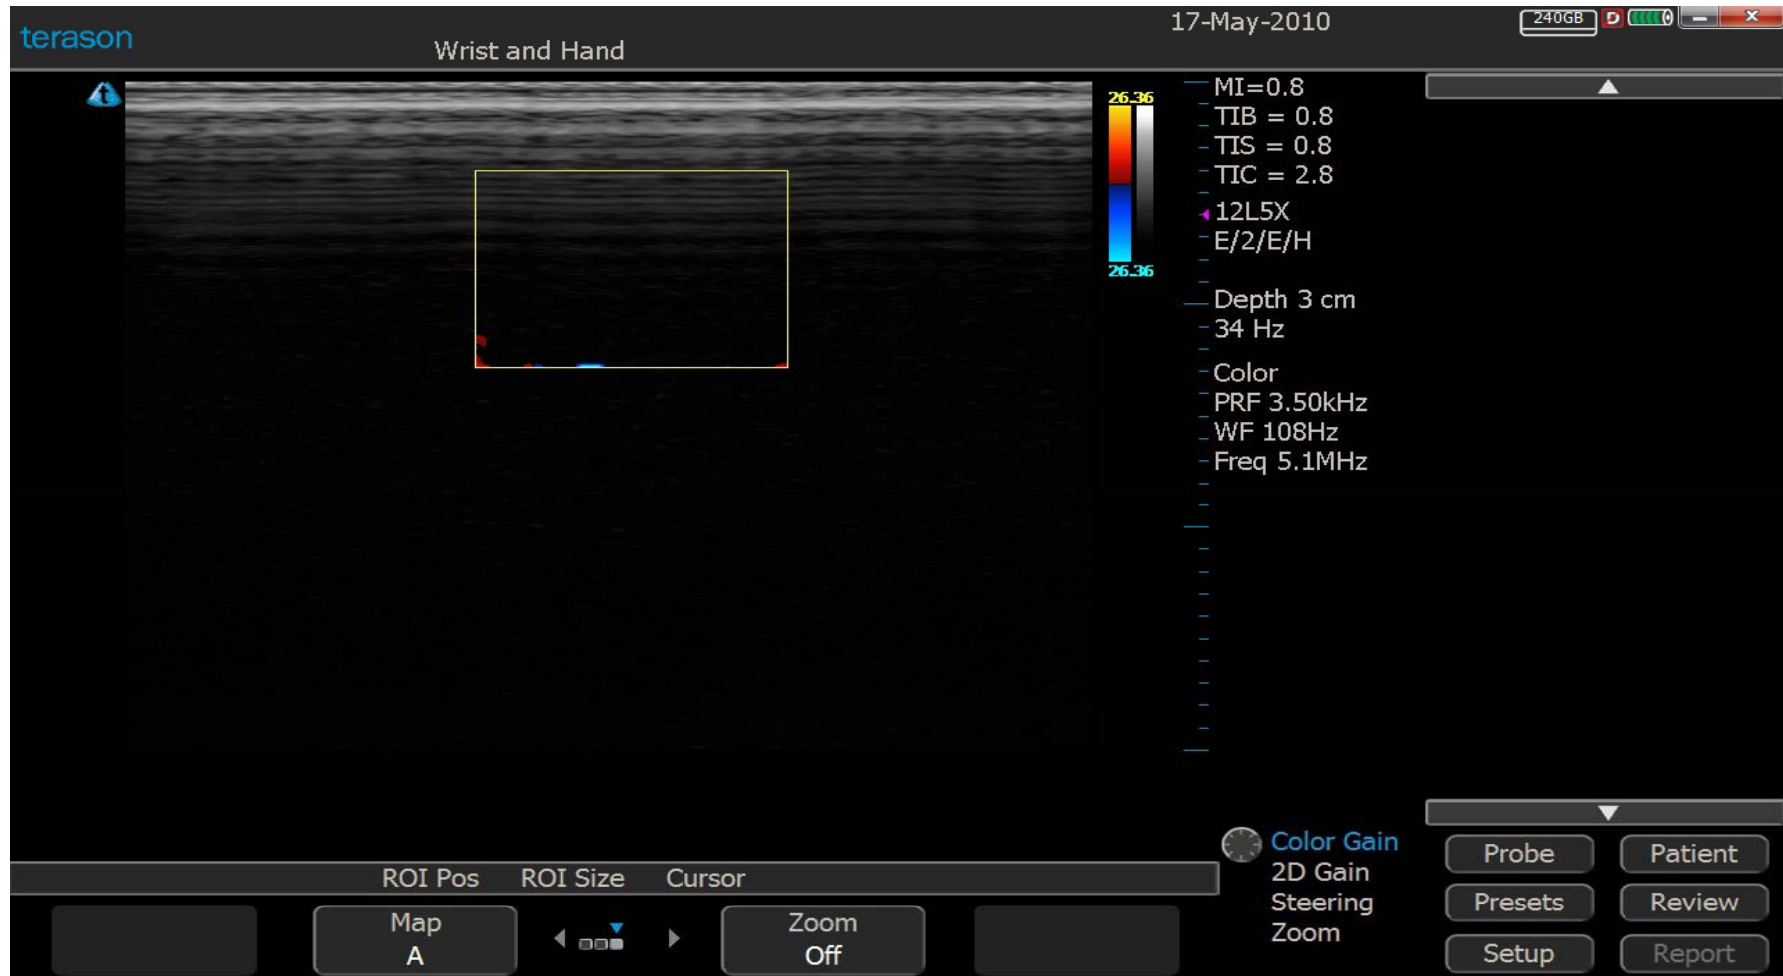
terason
Wrist and Hand
17-May-2010
240GB
D

26.36
26.36
MI=0.8
TIB = 0.8
TIS = 0.8
TIC = 2.8
12L5X
E/2/E/H
Depth 3 cm
34 Hz
Color
PRF 3.50kHz
WF 108Hz
Freq 5.1MHz

ROI Pos ROI Size Cursor

Map
A

Zoom
Off

Color Gain
2D Gain
Steering
Zoom

Probe
Patient
Presets
Review
Setup
Report